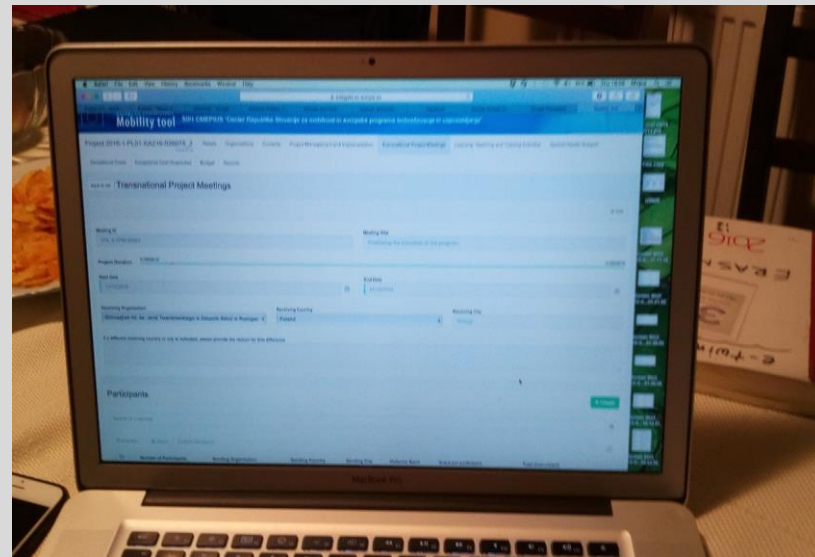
Safari File Edit View History Bookmarks Window Help

Mobility tool SI01 CMEPIUS "Center Republike Slovenije za mobilnost in evropske programe izobraževanja in usposabljanja"

Project 2016-1-PL01-KA219-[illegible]_2

Transnational Project Meetings

Meeting Id

Meeting title

Project Duration

Start Date

End Date

Receiving Organisation

Receiving Country

Poland

Receiving City

Participants

MacBook Pro

ERASMUS
2016